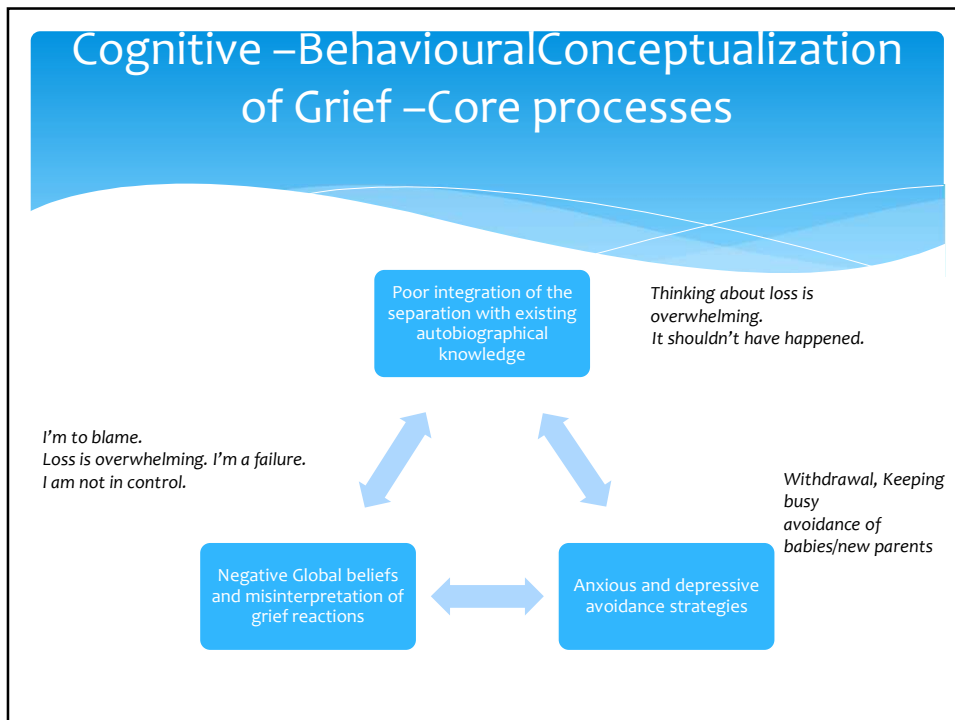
Cognitive –BehaviouralConceptualization of Grief –Core processes

Poor integration of the separation with existing autobiographical knowledge

Thinking about loss is overwhelming.
It shouldn't have happened.

I'm to blame.
Loss is overwhelming. I'm a failure.
I am not in control.

Withdrawal, Keeping busy
avoidance of babies/new parents

Negative Global beliefs and misinterpretation of grief reactions

Anxious and depressive avoidance strategies